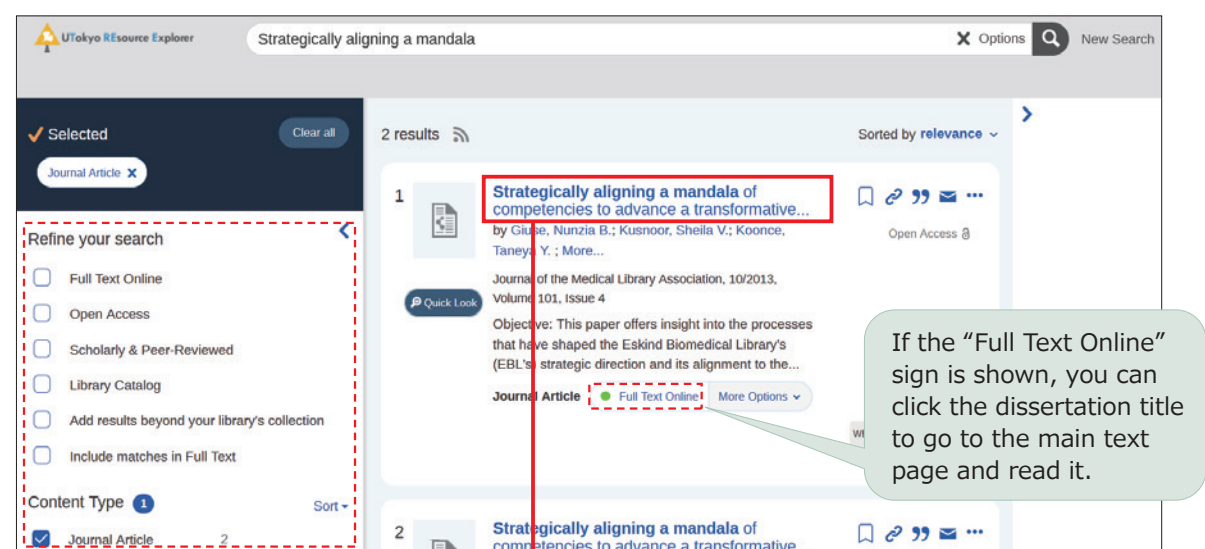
UTokyo REsource Explorer

Strategically aligning a mandala

Options

New Search

Selected

Clear all

Journal Article

Refine your search

Full Text Online

Open Access

Scholarly & Peer-Reviewed

Library Catalog

Add results beyond your library's collection

Include matches in Full Text

Content Type 1

Sort

Journal Article 2

2 results

Sorted by relevance

1

Strategically aligning a mandala of competencies to advance a transformative...

by Giuse, Nunzia B.; Kusnoor, Sheila V.; Koonce, Taneya Y. ; More...

Open Access

Quick Look

Journal of the Medical Library Association, 10/2013, Volume 101, Issue 4

Objective: This paper offers insight into the processes that have shaped the Eskind Biomedical Library's (EBL's) strategic direction and its alignment to the...

Journal Article

Full Text Online

More Options

If the “Full Text Online” sign is shown, you can click the dissertation title to go to the main text page and read it.

2

Strategically aligning a mandala of competencies to advance a transformative